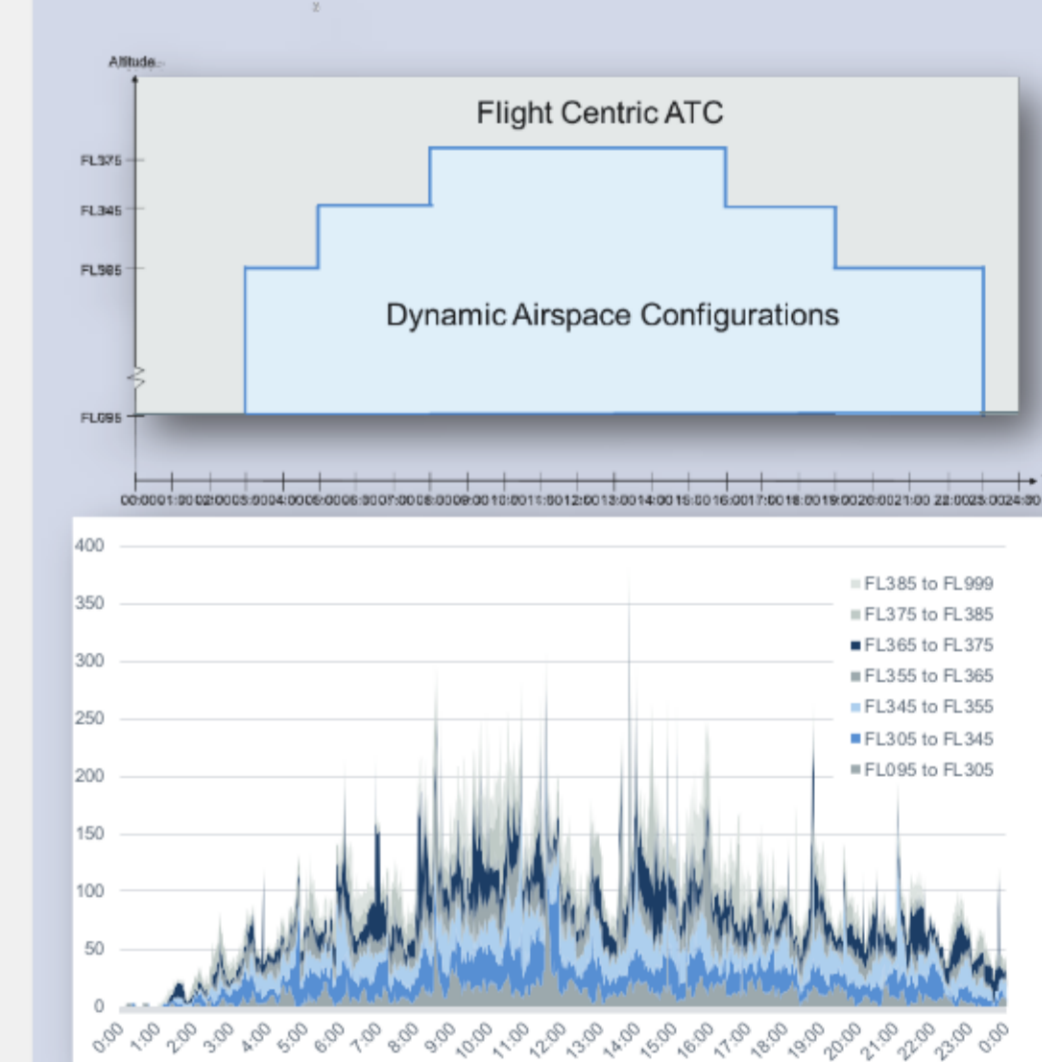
Altitude

Flight Centric ATC

FL375

FL345

FL305

Dynamic Airspace Configurations

FL095

00:00 01:00 02:00 03:00 04:00 05:00 06:00 07:00 08:00 09:00 10:00 11:00 12:00 13:00 14:00 15:00 16:00 17:00 18:00 19:00 20:00 21:00 22:00 23:00 24:00

400
350
300
250
200
150
100
50
0

FL385 to FL999
FL375 to FL385
FL365 to FL375
FL355 to FL365
FL345 to FL355
FL305 to FL345
FL095 to FL305

0:00 1:00 2:00 3:00 4:00 5:00 6:00 7:00 8:00 9:00 10:00 11:00 12:00 13:00 14:00 15:00 16:00 17:00 18:00 19:00 20:00 21:00 22:00 23:00 0:00